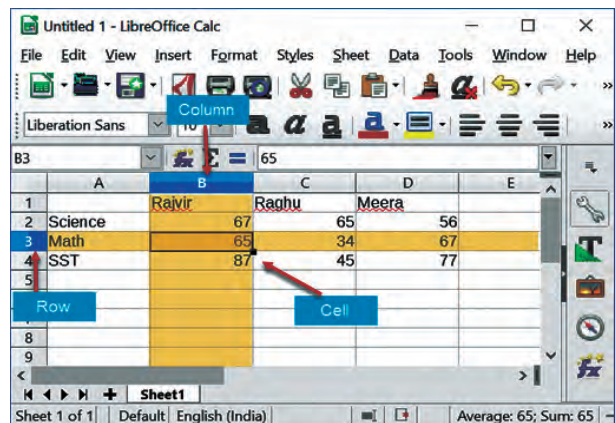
Untitled 1 - LibreOffice Calc

File Edit View Insert Format Styles Sheet Data Tools Window Help

Column

Liberation Sans 10

B3 65

|   | A | B | C | D | E |
|---|---|---|---|---|---|
| 1 |  | Rajvir | Raghu | Meera |  |
| 2 | Science | 67 | 65 | 56 |  |
| 3 | Math | 65 | 34 | 67 |  |
| 4 | SST | 87 | 45 | 77 |  |
| 5 |  |  |  |  |  |
| 6 |  |  |  |  |  |
| 7 |  |  |  |  |  |
| 8 |  |  |  |  |  |
| 9 |  |  |  |  |  |

Row

Cell

Sheet1

Sheet 1 of 1 | Default | English (India) | Average: 65; Sum: 65